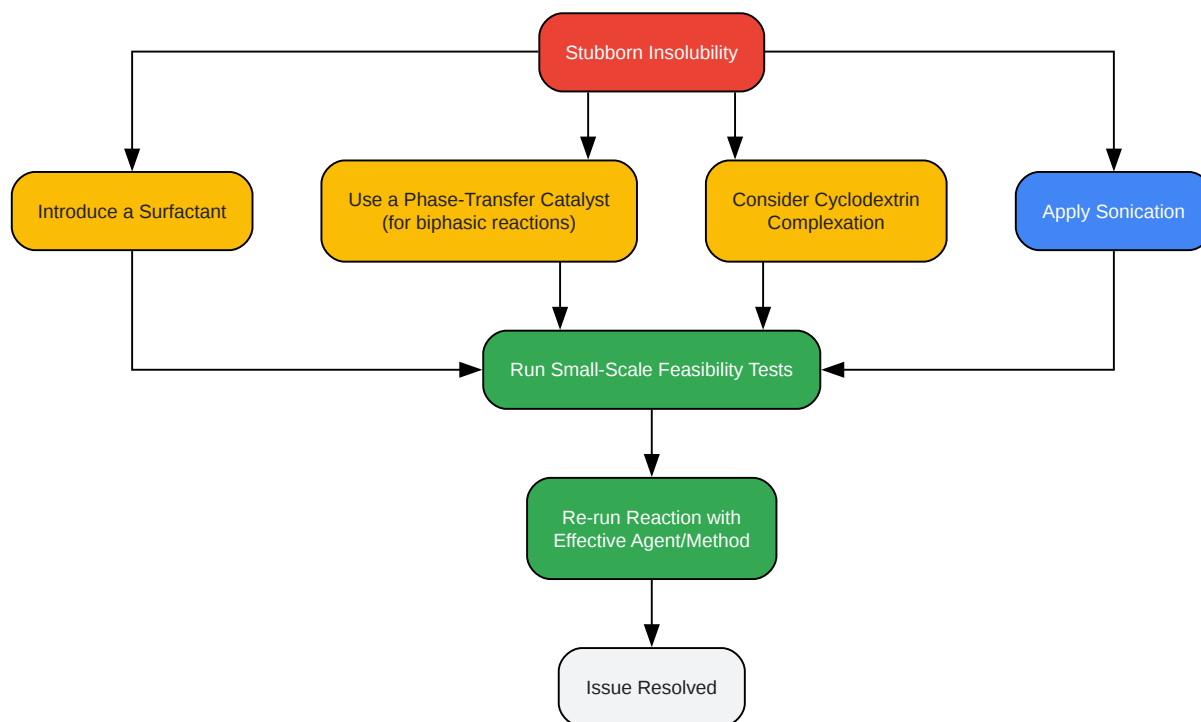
Stubborn Insolubility

Introduce a Surfactant

Use a Phase-Transfer Catalyst (for biphasic reactions)

Consider Cyclodextrin Complexation

Apply Sonication

Run Small-Scale Feasibility Tests

Re-run Reaction with Effective Agent/Method

Issue Resolved